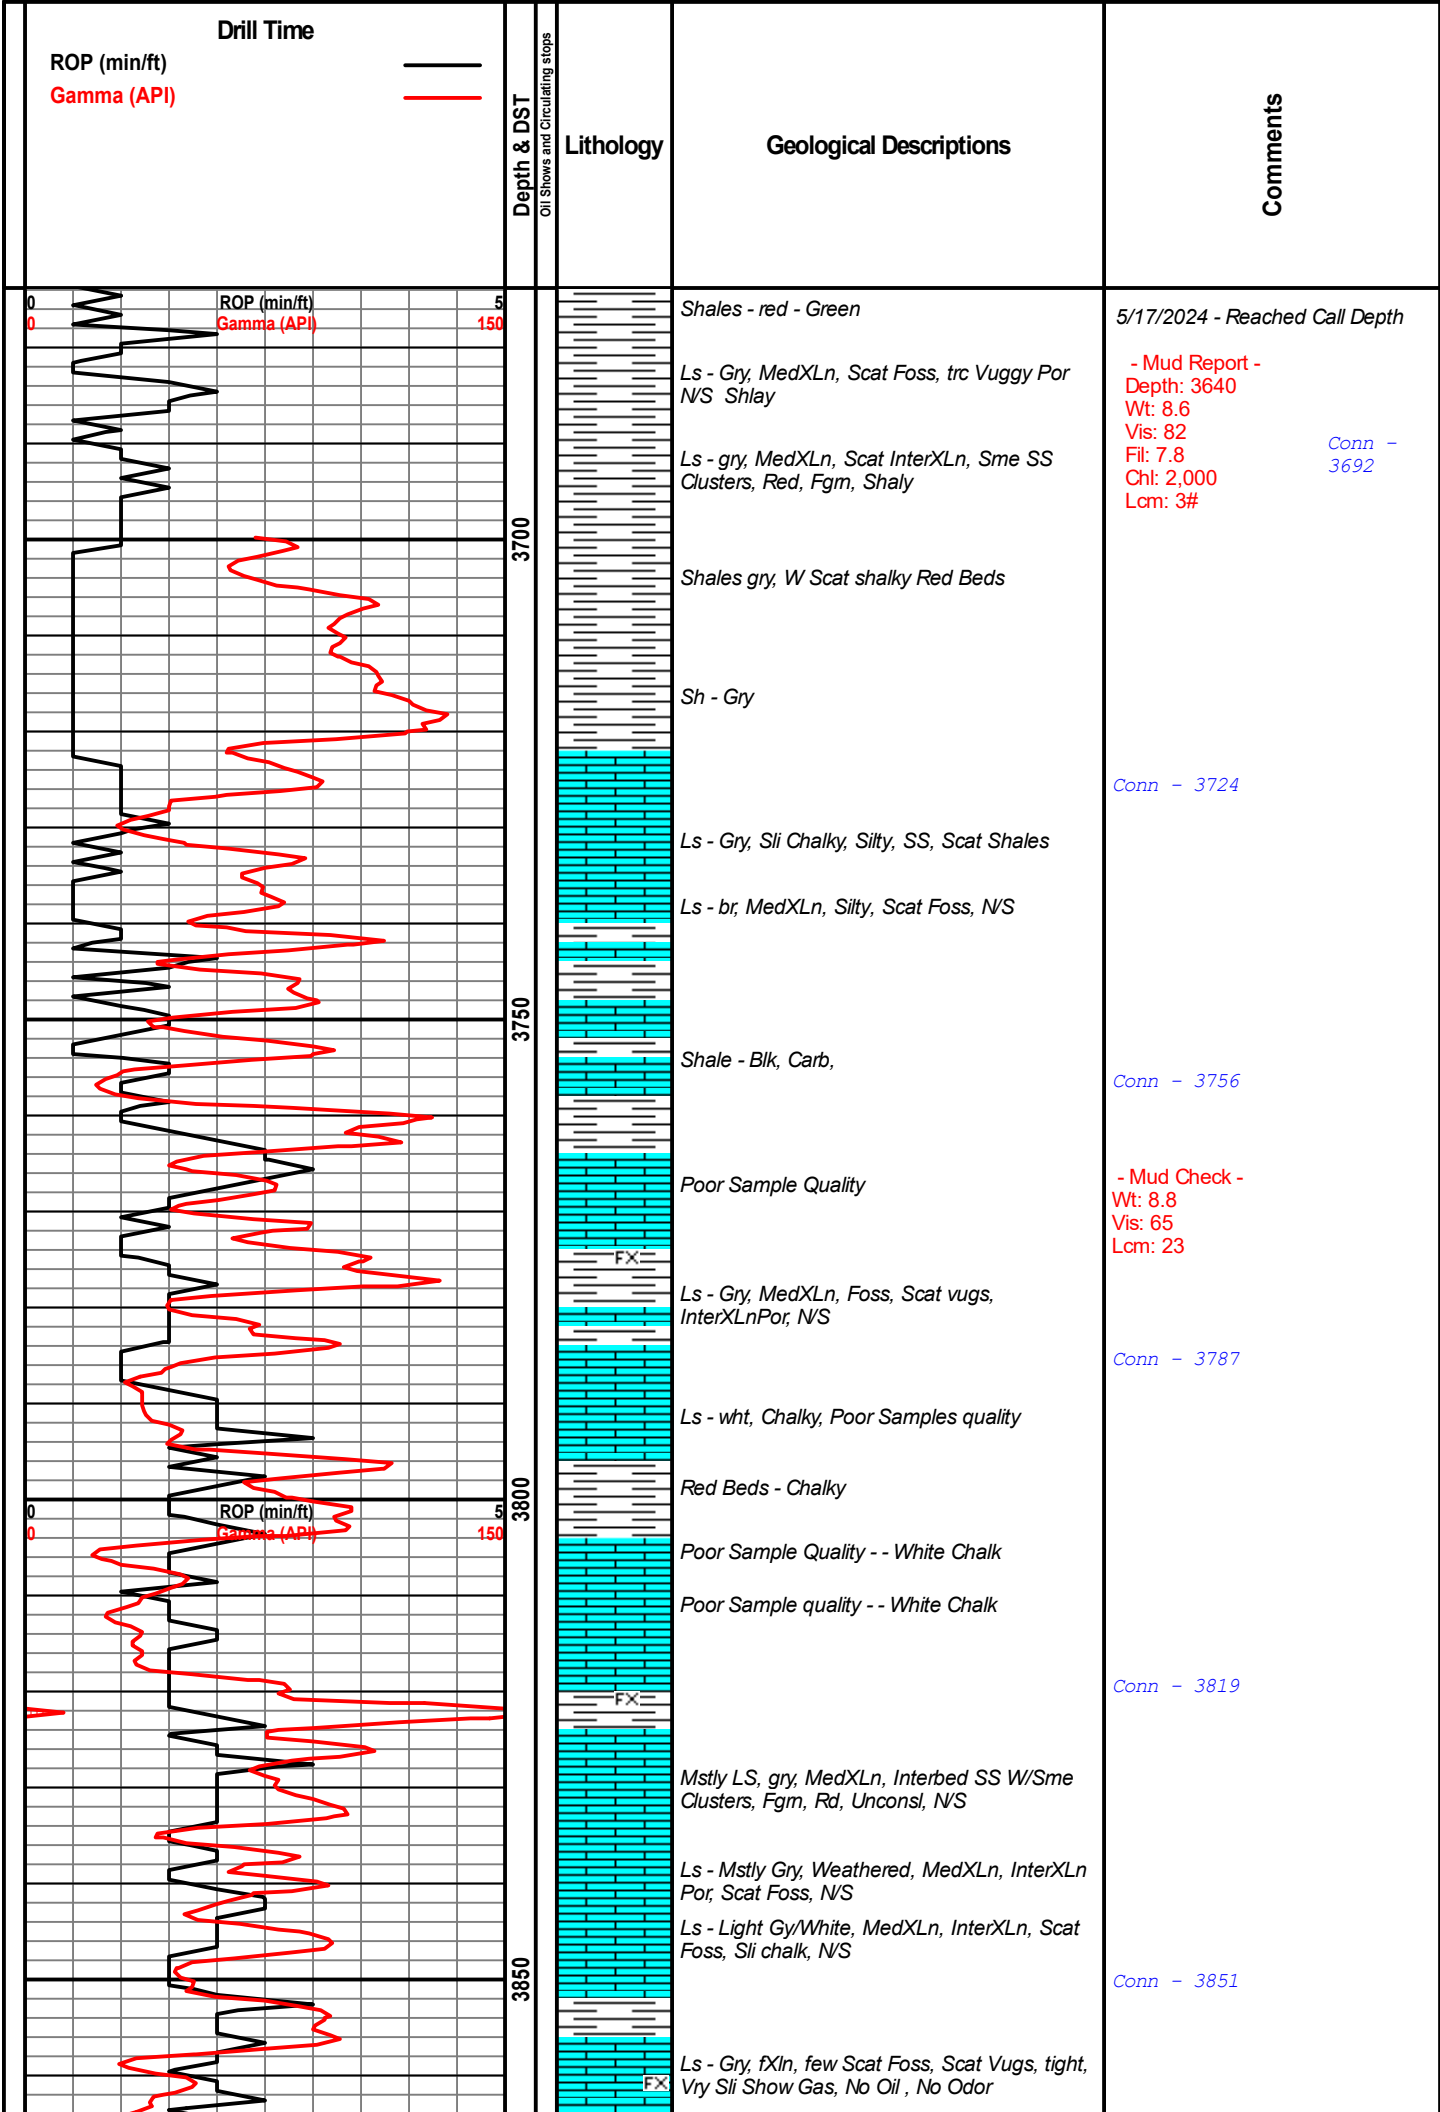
Drill Time
ROP (min/ft)
Gamma (API)

Depth & DST

Oil Shows and Circulating stops

Lithology

Geological Descriptions

Comments

0 ROP (min/ft) 5
0 Gamma (API) 150

3700

3750

3800

0 ROP (min/ft) 5
0 Gamma (API) 150

3850

FX

FX

FX

Shales - red - Green

Ls - Gry, MedXLn, Scat Foss, trc Vuggy Por N/S Shlay

Ls - gry, MedXLn, Scat InterXLn, Sme SS Clusters, Red, Fgm, Shaly

Shales gry, W Scat shalky Red Beds

Sh - Gry

Ls - Gry, Sli Chalky, Silty, SS, Scat Shales

Ls - br, MedXLn, Silty, Scat Foss, N/S

Shale - Blk, Carb,

Poor Sample Quality

Ls - Gry, MedXLn, Foss, Scat vugs, InterXLnPor, N/S

Ls - wht, Chalky, Poor Samples quality

Red Beds - Chalky

Poor Sample Quality - - White Chalk

Poor Sample quality - - White Chalk

Mstly LS, gry, MedXLn, Interbed SS W/Sme Clusters, Fgm, Rd, Unconsl, N/S

Ls - Mstly Gry, Weathered, MedXLn, InterXLn Por, Scat Foss, N/S

Ls - Light Gy/White, MedXLn, InterXLn, Scat Foss, Sli chalk, N/S

Ls - Gry, fXln, few Scat Foss, Scat Vugs, tight, Vry Sli Show Gas, No Oil , No Odor

5/17/2024 - Reached Call Depth

- Mud Report -
Depth: 3640
Wt: 8.6
Vis: 82
Fil: 7.8
Chl: 2,000
Lcm: 3#

Conn - 3692

Conn - 3724

Conn - 3756

- Mud Check -
Wt: 8.8
Vis: 65
Lcm: 23

Conn - 3787

Conn - 3819

Conn - 3851